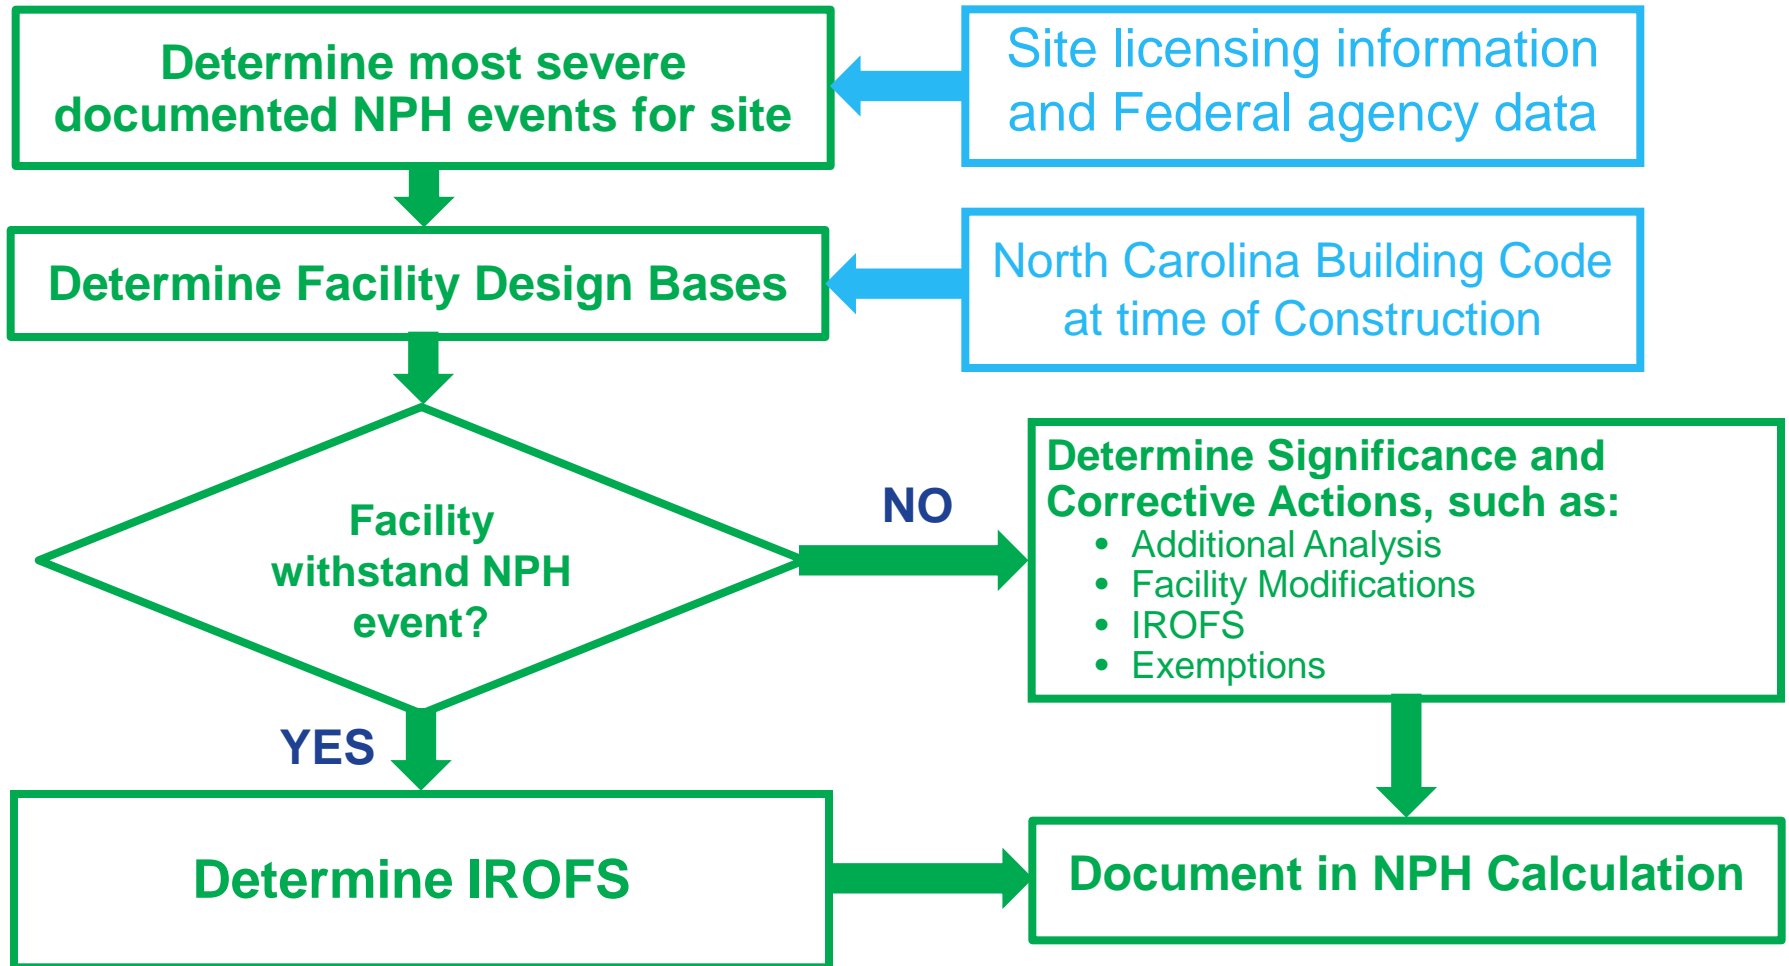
Determine most severe documented NPH events for site

Site licensing information and Federal agency data

Determine Facility Design Bases

North Carolina Building Code at time of Construction

Facility withstand NPH event?

NO

Determine Significance and Corrective Actions, such as:
- Additional Analysis
- Facility Modifications
- IROFS
- Exemptions

YES

Determine IROFS

Document in NPH Calculation